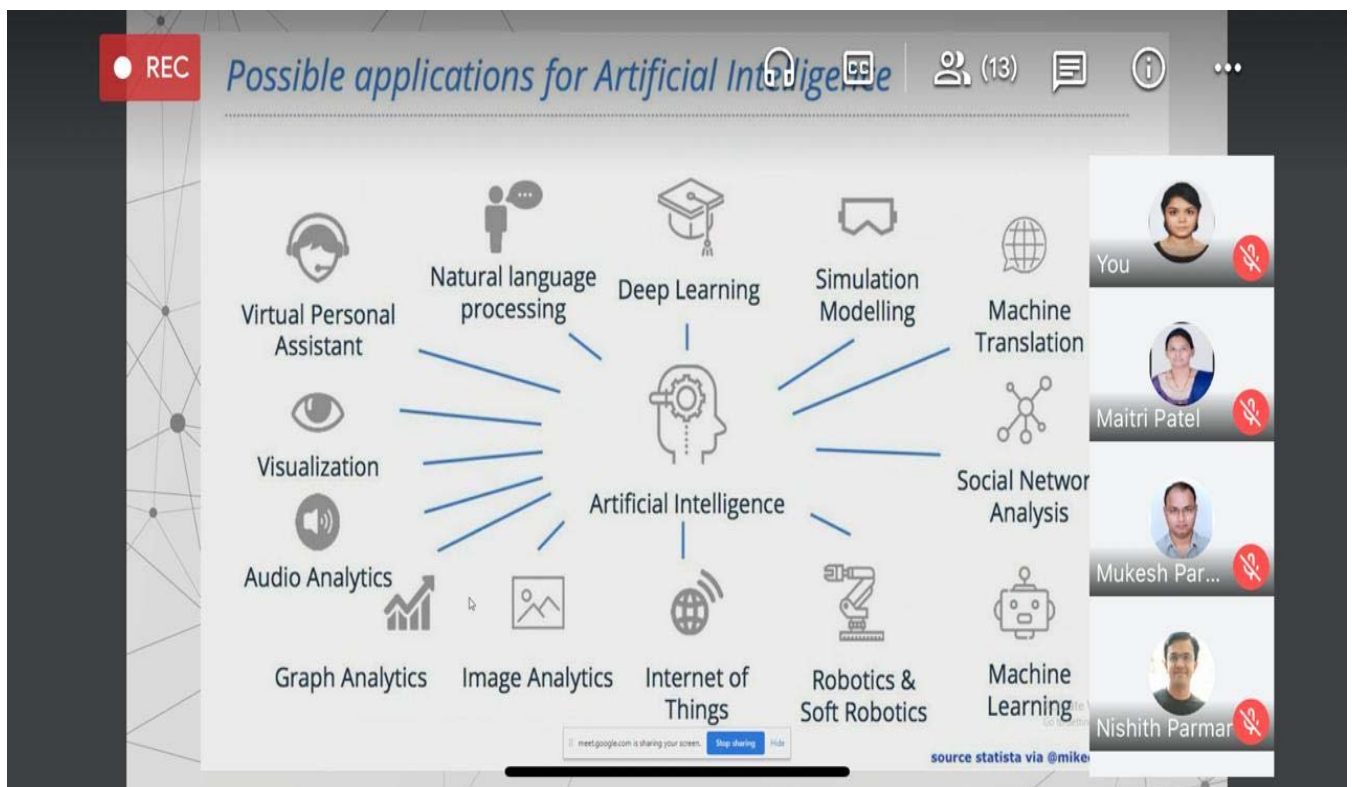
REC

Possible applications for Artificial Intelligence

(13)

Natural language processing

Deep Learning

Simulation Modelling

Virtual Personal Assistant

Machine Translation

Visualization

Artificial Intelligence

Social Networ Analysis

Audio Analytics

Graph Analytics

Image Analytics

Internet of Things

Robotics & Soft Robotics

Machine Learning

You

Maitri Patel

Mukesh Par...

Nishith Parmar

meet.google.com is sharing your screen. Stop sharing Hide

source statista via @mike